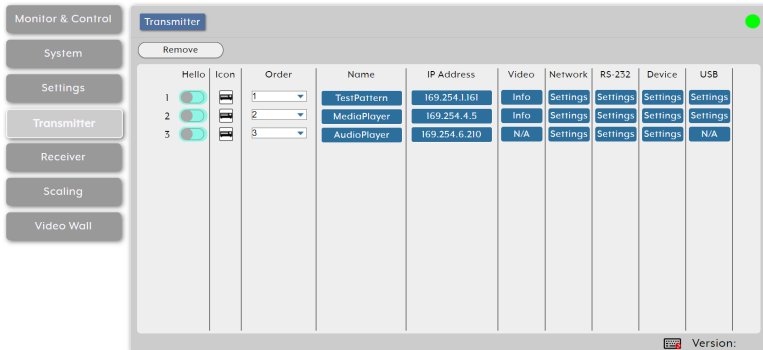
Monitor & Control
System
Settings
Transmitter
Receiver
Scaling
Video Wall

Transmitter

Remove

| | Hello | Icon | Order | Name | IP Address | Video | Network | RS-232 | Device | USB |
|---|---|---|---|---|---|---|---|---|---|---|
| 1 | | | 1 | TestPattern | 169.254.1.161 | Info | Settings | Settings | Settings | Settings |
| 2 | | | 2 | MediaPlayer | 169.254.4.5 | Info | Settings | Settings | Settings | Settings |
| 3 | | | 3 | AudioPlayer | 169.254.6.210 | N/A | Settings | Settings | Settings | N/A |

Version: